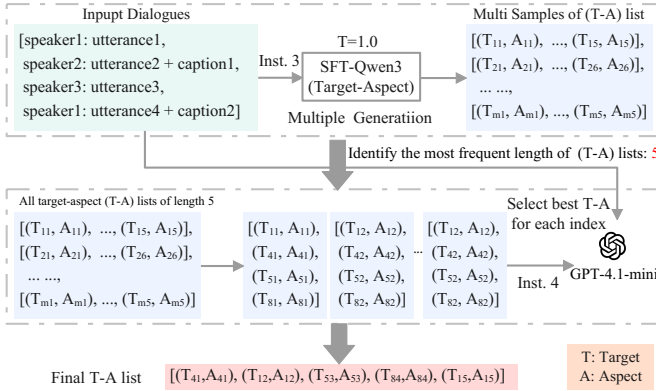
Inpupt Dialogues

[speaker1: utterance1,
speaker2: utterance2 + caption1,
speaker3: utterance3,
speaker1: utterance4 + caption2]

Inst. 3

T=1.0

SFT-Qwen3
(Target-Aspect)

Multiple Generatiion

Multi Samples of (T-A) list

[$(T_{11}, A_{11})$, ..., $(T_{15}, A_{15})$],
[$(T_{21}, A_{21})$, ..., $(T_{26}, A_{26})$],
... ...,
[$(T_{m1}, A_{m1})$, ..., $(T_{m5}, A_{m5})$]

Identify the most frequent length of (T-A) lists: 5

All target-aspect (T-A) lists of length 5

[$(T_{11}, A_{11})$, ..., $(T_{15}, A_{15})$],
[$(T_{21}, A_{21})$, ..., $(T_{26}, A_{26})$],
... ...,
[$(T_{m1}, A_{m1})$, ..., $(T_{m5}, A_{m5})$]

[$(T_{11}, A_{11})$,
$(T_{41}, A_{41})$,
$(T_{51}, A_{51})$,
$(T_{81}, A_{81})$]

[$(T_{12}, A_{12})$,
$(T_{42}, A_{42})$,
$(T_{52}, A_{52})$,
$(T_{82}, A_{82})$]

...

[$(T_{12}, A_{12})$,
$(T_{42}, A_{42})$,
$(T_{52}, A_{52})$,
$(T_{82}, A_{82})$]

Select best T-A for each index

Inst. 4

GPT-4.1-mini

Final T-A list

[$(T_{41},A_{41})$, $(T_{12},A_{12})$, $(T_{53},A_{53})$, $(T_{84},A_{84})$, $(T_{15},A_{15})$]

T: Target
A: Aspect